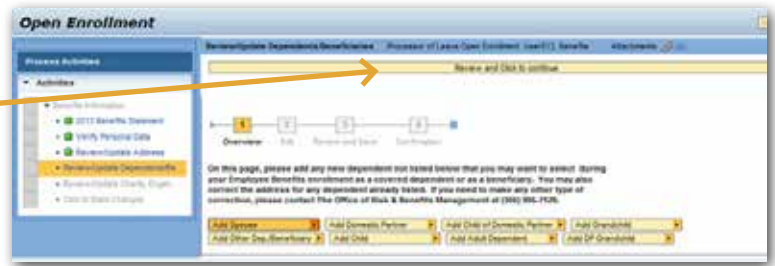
Open Enrollment

Process Activities

Activities

Benefits Information

2013 Benefits Statement

Verify Personal Data

Review/Update Address

Review/Update Dependents/Benef

Review/Update Charity Eligib

Cancel Basic Changes

Review/Update Dependents/Beneficiaries   Processor of Leave Open Enrollment User/ID, Benefits   Attachments

Review and Click to continue

1 Overview   2 Edit   3 Review and Save   4 Confirmation

On this page, please add any new dependent not listed below that you may want to select during your Employee Benefits enrollment as a covered dependent or as a beneficiary. You may also correct the address for any dependent already listed. If you need to make any other type of correction, please contact The Office of Risk & Benefits Management at (360) 996-7125.

Add Spouse | Add Domestic Partner | Add Child of Domestic Partner | Add Grandchild

Add Other Dep./Beneficiary | Add Child | Add Adult Dependent | Add DP Grandchild